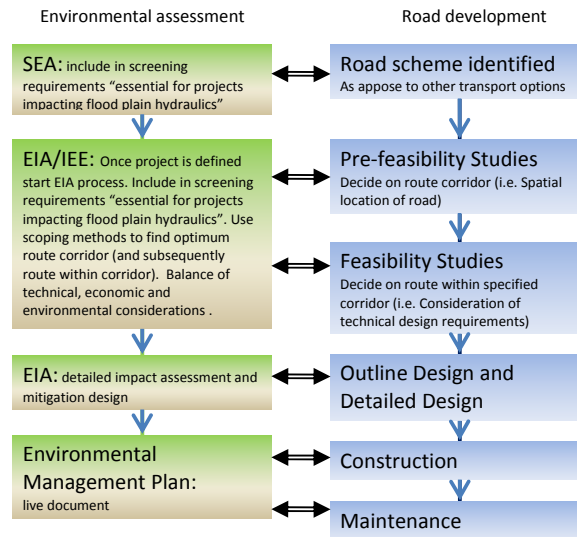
Environmental assessment

SEA: include in screening requirements "essential for projects impacting flood plain hydraulics"

EIA/IEE: Once project is defined start EIA process. Include in screening requirements "essential for projects impacting flood plain hydraulics". Use scoping methods to find optimum route corridor (and subsequently route within corridor). Balance of technical, economic and environmental considerations .

EIA: detailed impact assessment and mitigation design

Environmental Management Plan: live document

Road development

Road scheme identified
As appose to other transport options

Pre-feasibility Studies
Decide on route corridor (i.e. Spatial location of road)

Feasibility Studies
Decide on route within specified corridor (i.e. Consideration of technical design requirements)

Outline Design and Detailed Design

Construction

Maintenance